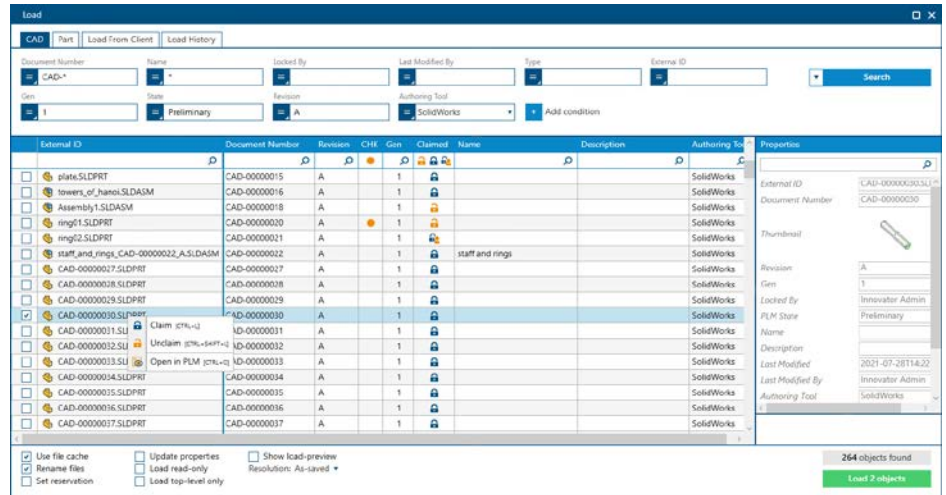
Load

CAD | Part | Load From Client | Load History

Document Number: CAD-*
Name: *
Locked By
Last Modified By
Type
External ID
Search
Gen: 1
State: Preliminary
Revision: A
Authoring Tool: SolidWorks
Add condition

| | External ID | Document Number | Revision | CHK | Gen | Claimed | Name | Description | Authoring Tool |
|---|---|---|---|---|---|---|---|---|---|
| ☐ | plate.SLDPRT | CAD-00000015 | A | | 1 | | | | SolidWorks |
| ☐ | towers_of_hanoi.SLDASM | CAD-00000016 | A | | 1 | | | | SolidWorks |
| ☐ | Assembly1.SLDASM | CAD-00000018 | A | | 1 | | | | SolidWorks |
| ☐ | ring01.SLDPRT | CAD-00000020 | A | | 1 | | | | SolidWorks |
| ☐ | ring02.SLDPRT | CAD-00000021 | A | | 1 | | | | SolidWorks |
| ☐ | staff_and_rings_CAD-00000022_A.SLDASM | CAD-00000022 | A | | 1 | | staff and rings | | SolidWorks |
| ☐ | CAD-00000027.SLDPRT | CAD-00000027 | A | | 1 | | | | SolidWorks |
| ☐ | CAD-00000028.SLDPRT | CAD-00000028 | A | | 1 | | | | SolidWorks |
| ☐ | CAD-00000029.SLDPRT | CAD-00000029 | A | | 1 | | | | SolidWorks |
| ☑ | CAD-00000030.SLDPRT | CAD-00000030 | A | | 1 | | | | SolidWorks |
| ☐ | CAD-00000031.SL | CAD-00000031 | A | | 1 | | | | SolidWorks |
| ☐ | CAD-00000032.SL | CAD-00000032 | A | | 1 | | | | SolidWorks |
| ☐ | CAD-00000033.SL | CAD-00000033 | A | | 1 | | | | SolidWorks |
| ☐ | CAD-00000034.SLDPRT | CAD-00000034 | A | | 1 | | | | SolidWorks |
| ☐ | CAD-00000035.SLDPRT | CAD-00000035 | A | | 1 | | | | SolidWorks |
| ☐ | CAD-00000036.SLDPRT | CAD-00000036 | A | | 1 | | | | SolidWorks |
| ☐ | CAD-00000037.SLDPRT | CAD-00000037 | A | | 1 | | | | SolidWorks |

Claim [CTRL+L]
Unclaim [CTRL+SHIFT+L]
Open in PLM [CTRL+O]

Properties
External ID: CAD-00000030.SL
Document Number: CAD-00000030
Thumbnail
Revision: A
Gen: 1
Locked By: Innovator Admin
PLM State: Preliminary
Name
Description
Last Modified: 2021-07-28T14:22
Last Modified By: Innovator Admin
Authoring Tool: SolidWorks

☑ Use file cache
☑ Rename files
☐ Set reservation
☐ Update properties
☐ Load read-only
☐ Load top-level only
☐ Show load-preview
Resolution: As-saved

264 objects found
Load 2 objects